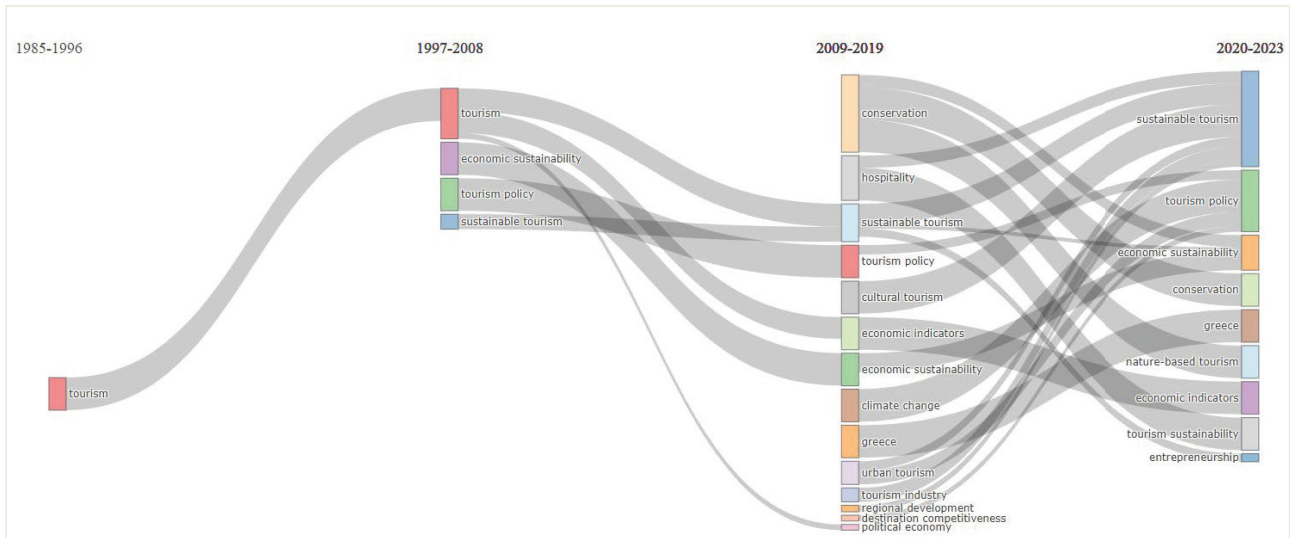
1985-1996

tourism

1997-2008

tourism
economic sustainability
tourism policy
sustainable tourism

2009-2019

conservation
hospitality
sustainable tourism
tourism policy
cultural tourism
economic indicators
economic sustainability
climate change
greece
urban tourism
tourism industry
regional development
destination competitiveness
political economy

2020-2023

sustainable tourism
tourism policy
economic sustainability
conservation
greece
nature-based tourism
economic indicators
tourism sustainability
entrepreneurship